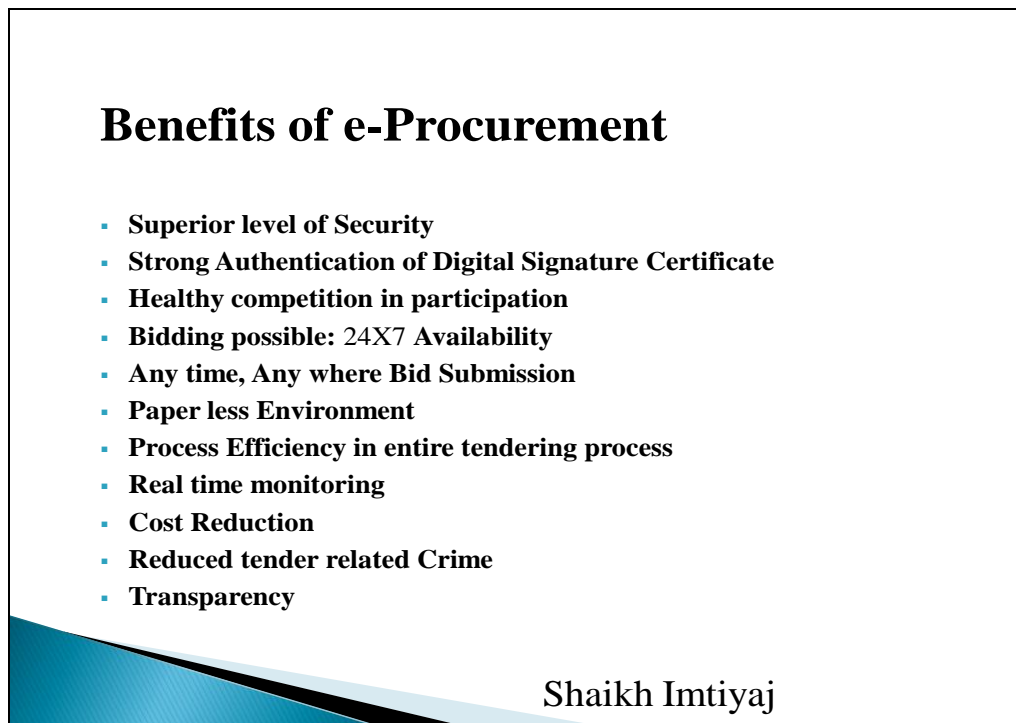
Benefits of e-Procurement

- Superior level of Security
- Strong Authentication of Digital Signature Certificate
- Healthy competition in participation
- Bidding possible: 24X7 Availability
- Any time, Any where Bid Submission
- Paper less Environment
- Process Efficiency in entire tendering process
- Real time monitoring
- Cost Reduction
- Reduced tender related Crime
- Transparency

Shaikh Imtiyaj